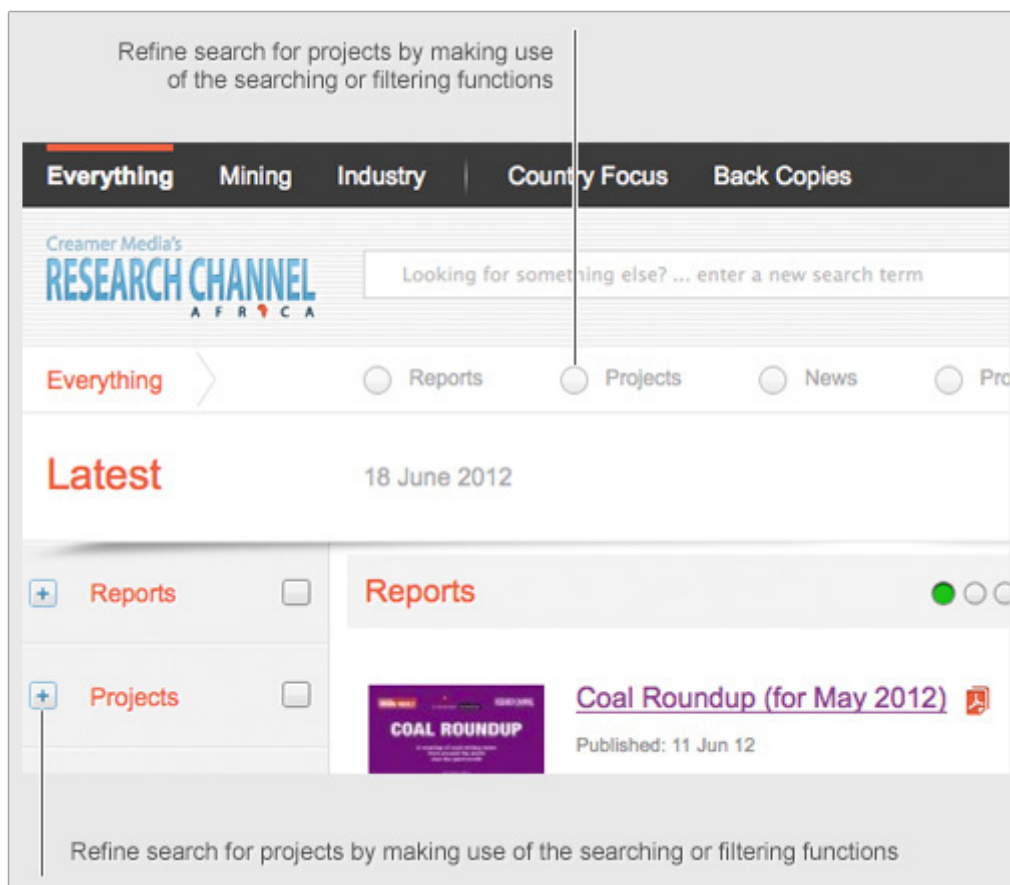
Refine search for projects by making use of the searching or filtering functions

Everything Mining Industry Country Focus Back Copies

Creamer Media's
RESEARCH CHANNEL
AFRICA

Looking for something else? ... enter a new search term

Everything Reports Projects News Pro

Latest 18 June 2012

+ Reports

+ Projects

Reports

COAL ROUNDUP

Coal Roundup (for May 2012)

Published: 11 Jun 12

Refine search for projects by making use of the searching or filtering functions